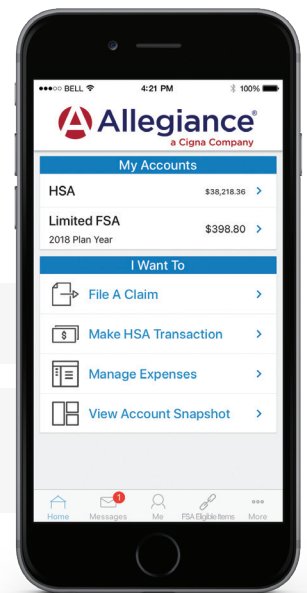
●●●○○ BELL 4:21 PM 100%

Allegiance®
a Cigna Company

My Accounts

HSA $38,218.36 >

Limited FSA $398.80 >
2018 Plan Year

I Want To

File A Claim >

$ Make HSA Transaction >

Manage Expenses >

View Account Snapshot >

Home 1 Messages Me FSA Eligible Items More